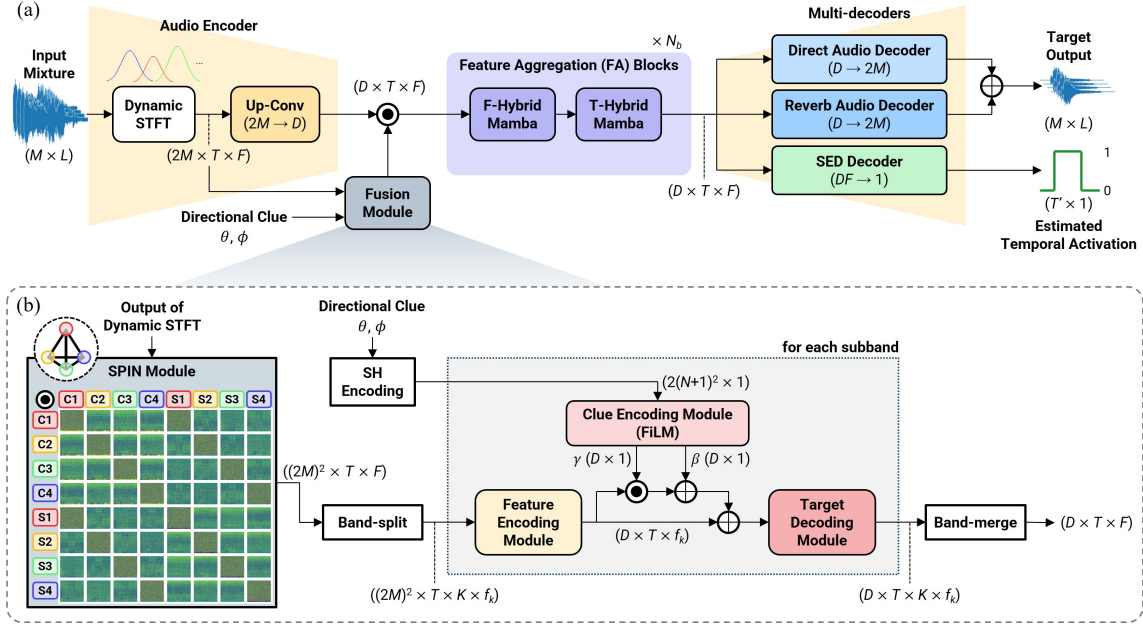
(a)

Audio Encoder

Input Mixture

$(M \times L)$

Dynamic STFT

Up-Conv $(2M \to D)$

$(2M \times T \times F)$

$(D \times T \times F)$

Fusion Module

Directional Clue $\theta, \phi$

$\times N_b$

Feature Aggregation (FA) Blocks

F-Hybrid Mamba

T-Hybrid Mamba

$(D \times T \times F)$

Multi-decoders

Direct Audio Decoder $(D \to 2M)$

Reverb Audio Decoder $(D \to 2M)$

SED Decoder $(DF \to 1)$

Target Output

$(M \times L)$

1

0

$(T' \times 1)$

Estimated Temporal Activation

(b)

Output of Dynamic STFT

SPIN Module

| | C1 | C2 | C3 | C4 | S1 | S2 | S3 | S4 |
|---|---|---|---|---|---|---|---|---|
| C1 | | | | | | | | |
| C2 | | | | | | | | |
| C3 | | | | | | | | |
| C4 | | | | | | | | |
| S1 | | | | | | | | |
| S2 | | | | | | | | |
| S3 | | | | | | | | |
| S4 | | | | | | | | |

Directional Clue $\theta, \phi$

SH Encoding

for each subband

$(2(N+1)^2 \times 1)$

Clue Encoding Module (FiLM)

$\gamma\ (D \times 1)$

$\beta\ (D \times 1)$

$((2M)^2 \times T \times F)$

Band-split

Feature Encoding Module

$(D \times T \times f_k)$

Target Decoding Module

Band-merge

$(D \times T \times F)$

$((2M)^2 \times T \times K \times f_k)$

$(D \times T \times K \times f_k)$